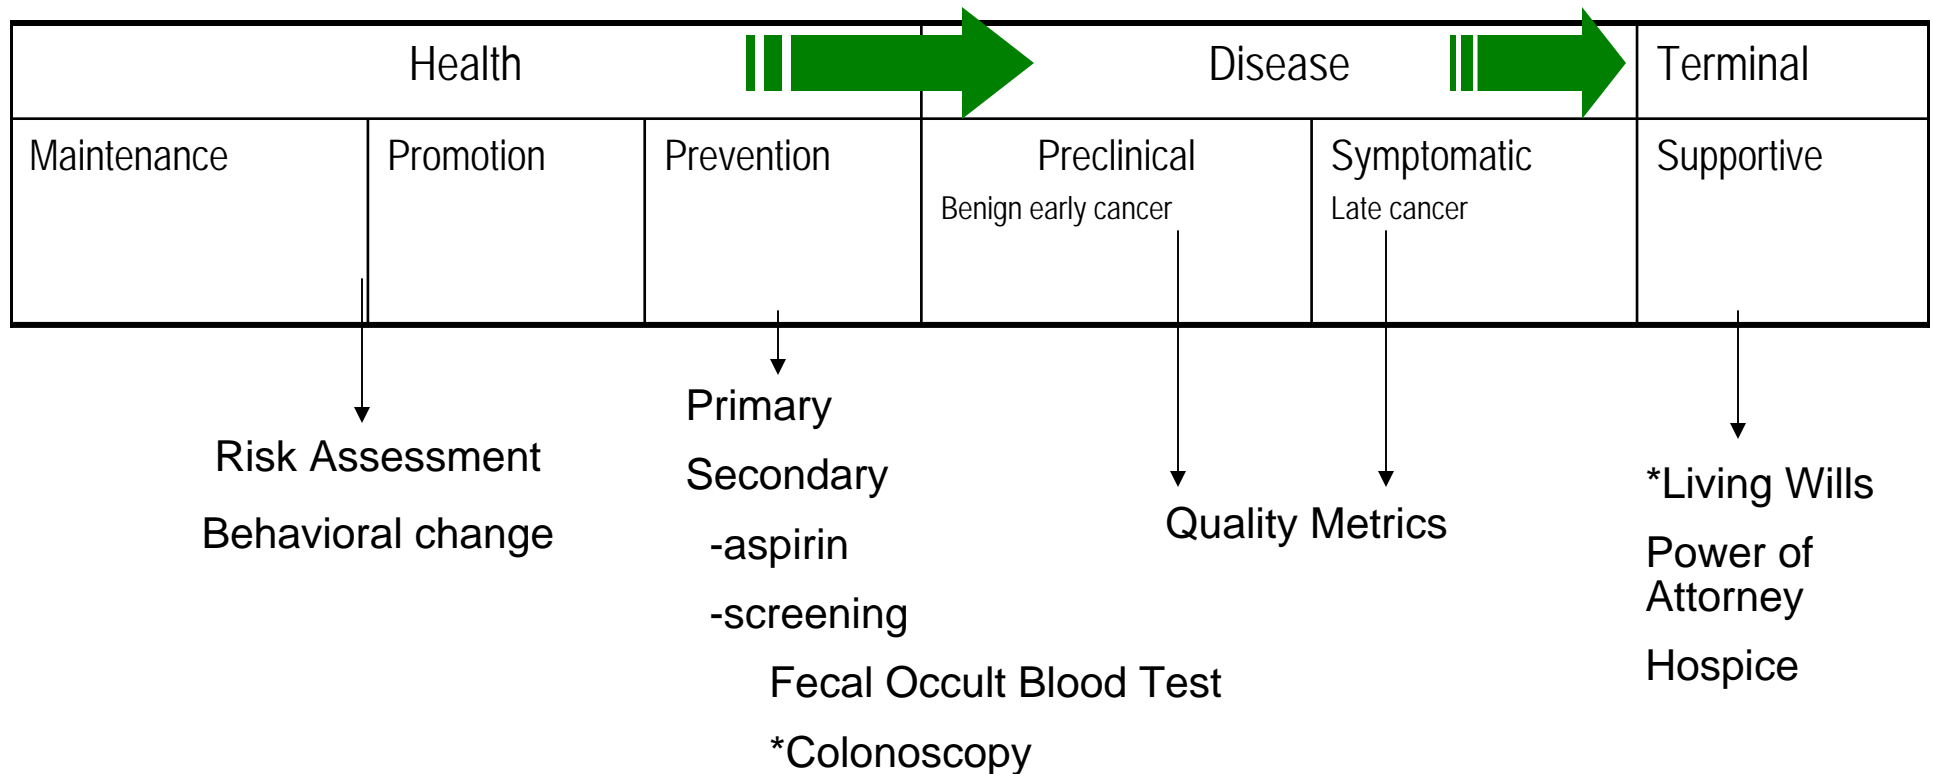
| Health | | | Disease | | Terminal |
|---|---|---|---|---|---|
| Maintenance | Promotion | Prevention | Preclinical<br>Benign early cancer | Symptomatic<br>Late cancer | Supportive |

Risk Assessment

Behavioral change

Primary

Secondary

-aspirin

-screening

Fecal Occult Blood Test

*Colonoscopy

Quality Metrics

*Living Wills

Power of Attorney

Hospice